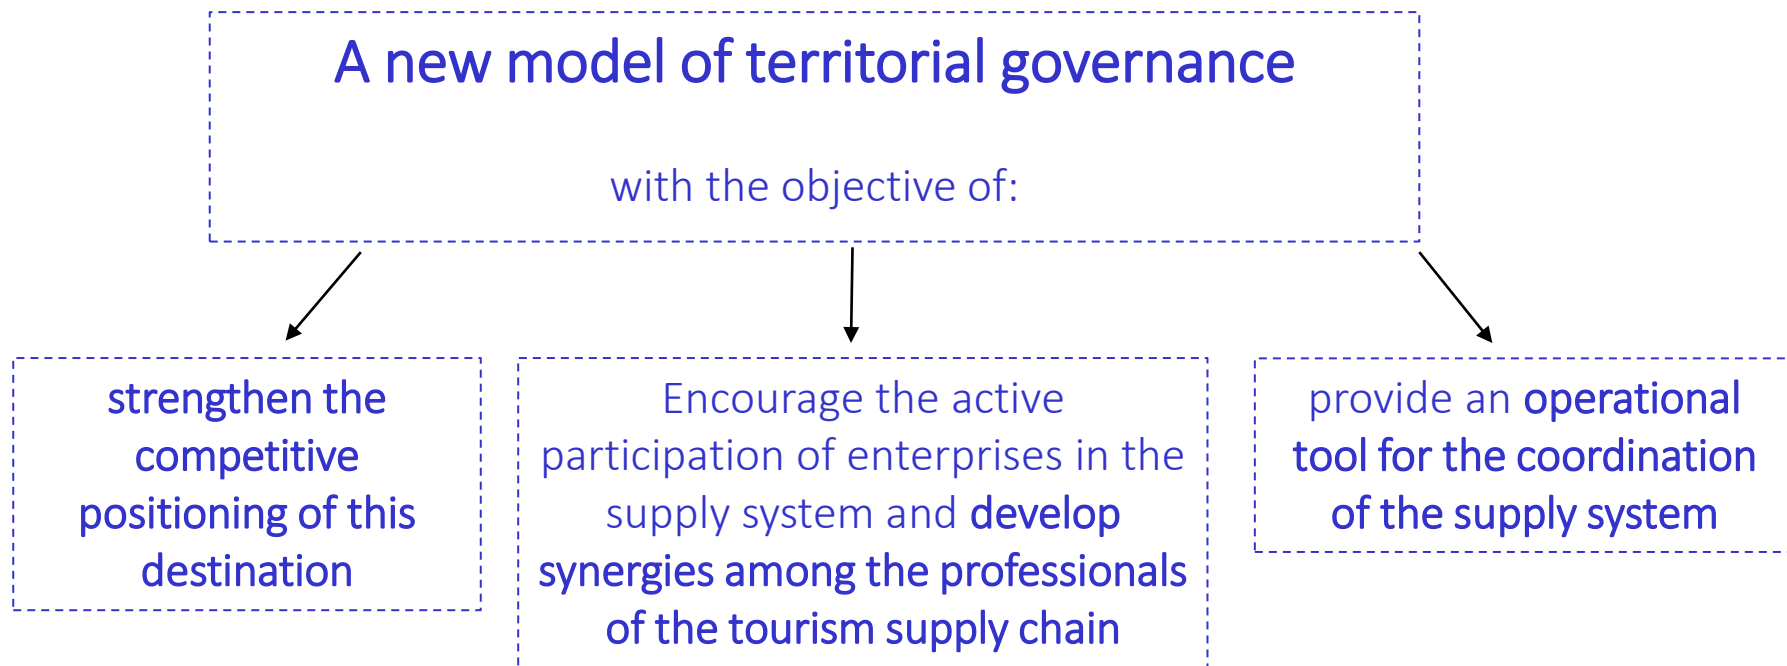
A new model of territorial governance

with the objective of:

strengthen the competitive positioning of this destination

Encourage the active participation of enterprises in the supply system and develop synergies among the professionals of the tourism supply chain

provide an operational tool for the coordination of the supply system